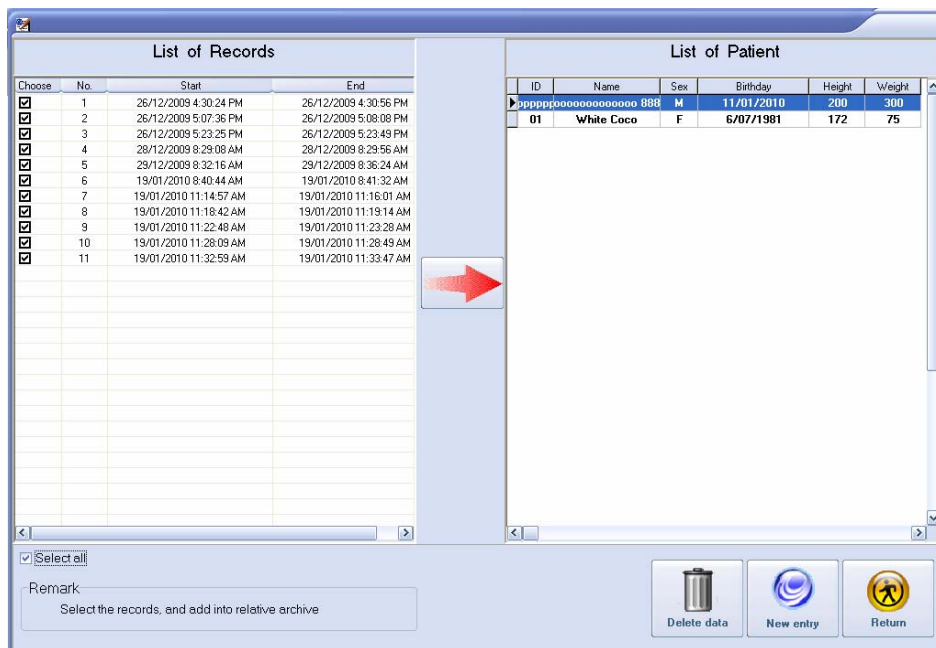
List of Records

| Choose | No. | Start | End |
|---|---|---|---|
| ☑ | 1 | 26/12/2009 4:30:24 PM | 26/12/2009 4:30:56 PM |
| ☑ | 2 | 26/12/2009 5:07:36 PM | 26/12/2009 5:08:08 PM |
| ☑ | 3 | 26/12/2009 5:23:25 PM | 26/12/2009 5:23:49 PM |
| ☑ | 4 | 28/12/2009 8:29:08 AM | 28/12/2009 8:29:56 AM |
| ☑ | 5 | 29/12/2009 8:32:16 AM | 29/12/2009 8:36:24 AM |
| ☑ | 6 | 19/01/2010 8:40:44 AM | 19/01/2010 8:41:32 AM |
| ☑ | 7 | 19/01/2010 11:14:57 AM | 19/01/2010 11:16:01 AM |
| ☑ | 8 | 19/01/2010 11:18:42 AM | 19/01/2010 11:19:14 AM |
| ☑ | 9 | 19/01/2010 11:22:48 AM | 19/01/2010 11:23:28 AM |
| ☑ | 10 | 19/01/2010 11:28:09 AM | 19/01/2010 11:28:49 AM |
| ☑ | 11 | 19/01/2010 11:32:59 AM | 19/01/2010 11:33:47 AM |

List of Patient

| ID | Name | Sex | Birthday | Height | Weight |
|---|---|---|---|---|---|
| pppppp | oooooooooooooo 888 | M | 11/01/2010 | 200 | 300 |
| 01 | White Coco | F | 6/07/1981 | 172 | 75 |

☑ Select all

Remark
Select the records, and add into relative archive

Delete data
New entry
Return